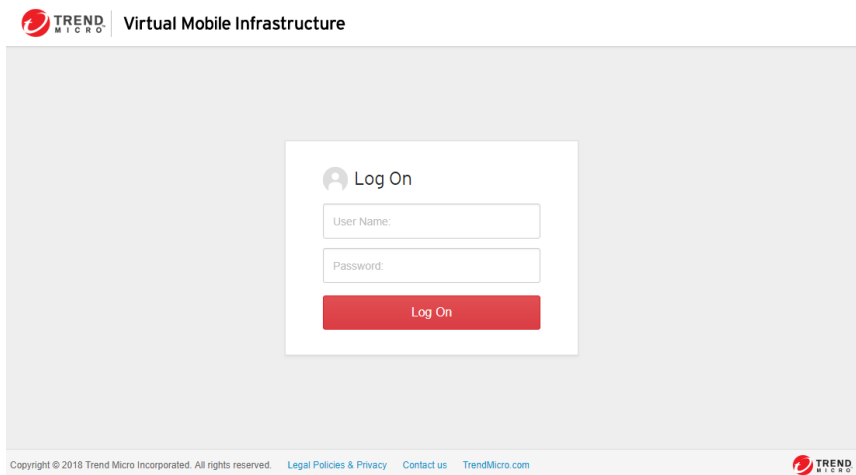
TREND MICRO® Virtual Mobile Infrastructure

Log On

User Name:

Password:

Log On

Copyright © 2018 Trend Micro Incorporated. All rights reserved. Legal Policies & Privacy Contact us TrendMicro.com

TREND MICRO